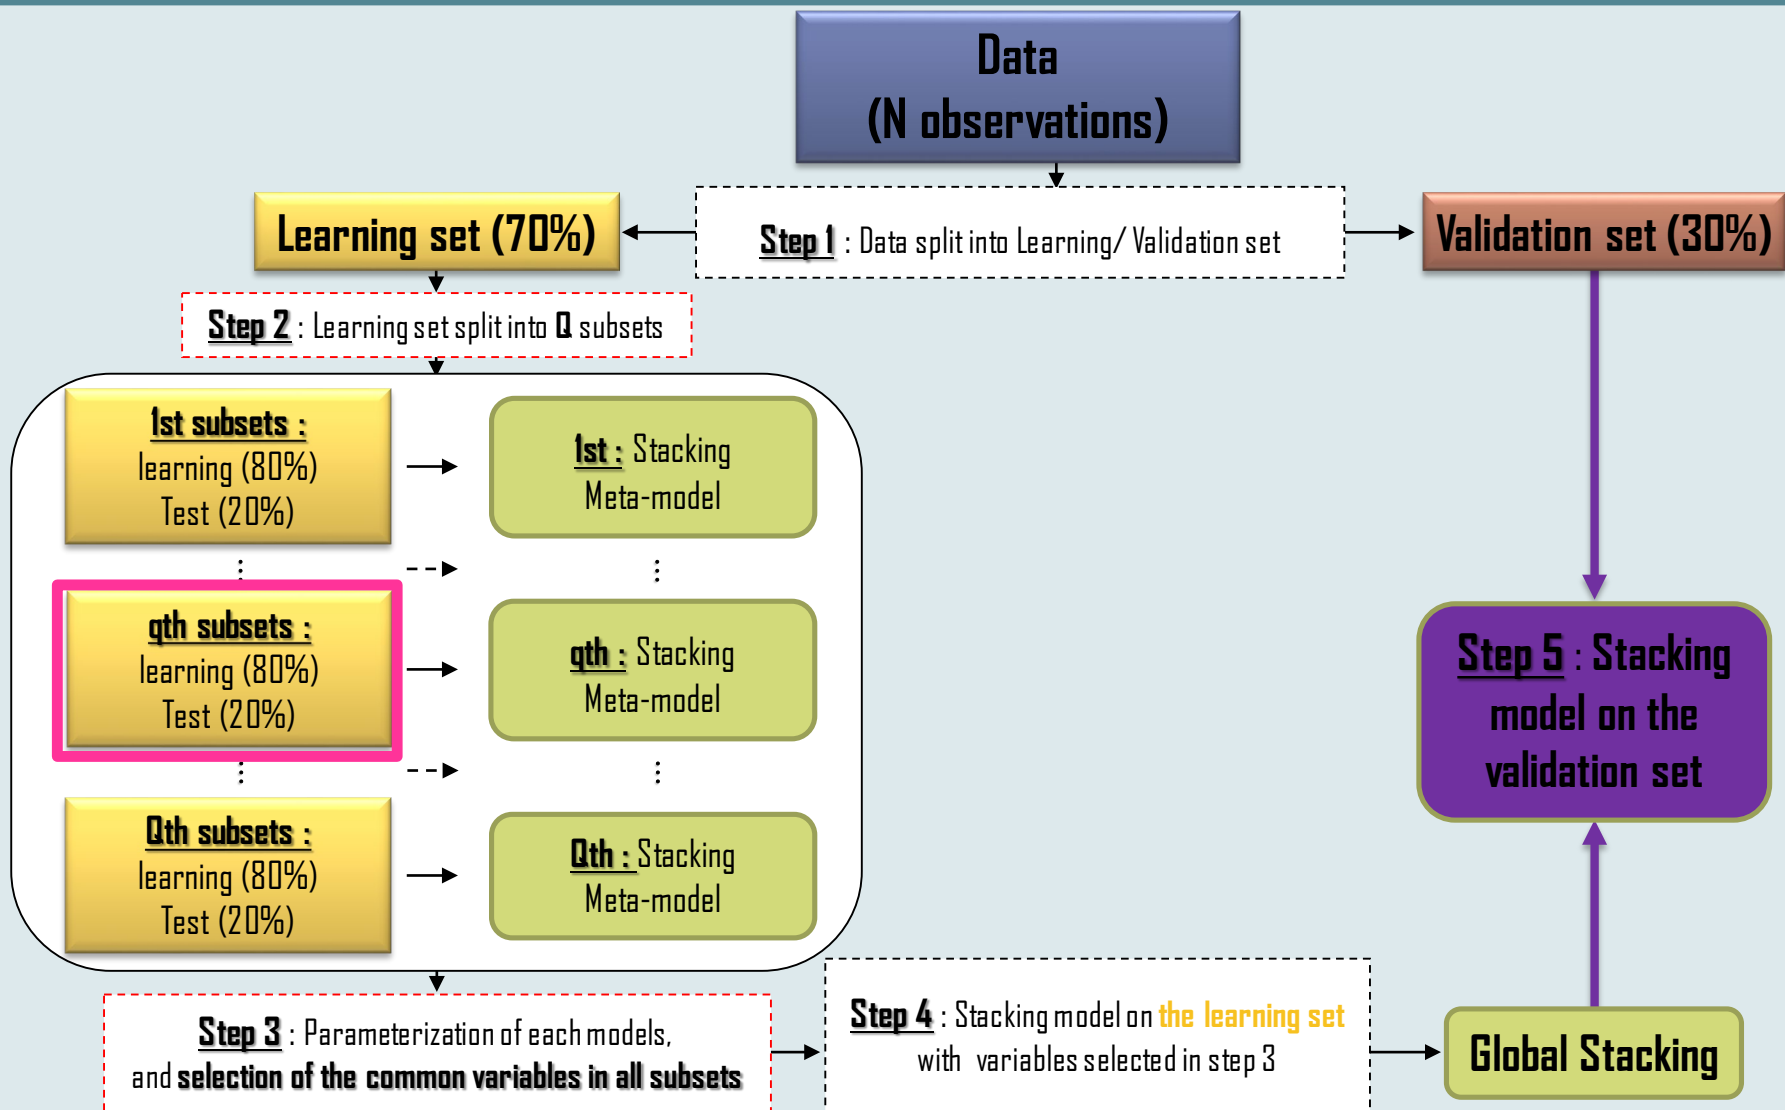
Data
(N observations)

Learning set (70%)

Step 1 : Data split into Learning/ Validation set

Validation set (30%)

Step 2 : Learning set split into Q subsets

1st subsets :
learning (80%)
Test (20%)

1st : Stacking
Meta-model

qth subsets :
learning (80%)
Test (20%)

qth : Stacking
Meta-model

Qth subsets :
learning (80%)
Test (20%)

Qth : Stacking
Meta-model

Step 5 : Stacking model on the validation set

Step 3 : Parameterization of each models, and selection of the common variables in all subsets

Step 4 : Stacking model on the learning set with variables selected in step 3

Global Stacking